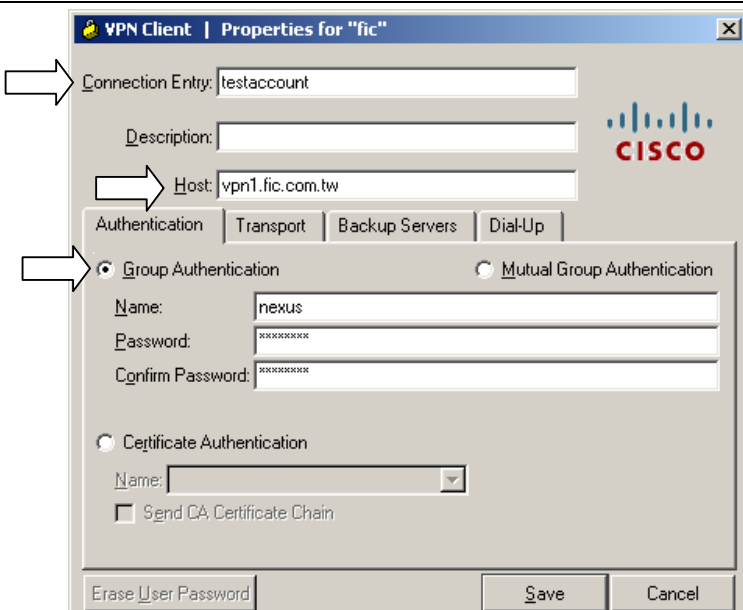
VPN Client | Properties for "fic"

Connection Entry: testaccount

Description:

Host: vpn1.fic.com.tw

CISCO

Authentication | Transport | Backup Servers | Dial-Up

Group Authentication

Mutual Group Authentication

Name: nexus

Password: ********

Confirm Password: ********

Certificate Authentication

Name:

Send CA Certificate Chain

Erase User Password

Save

Cancel